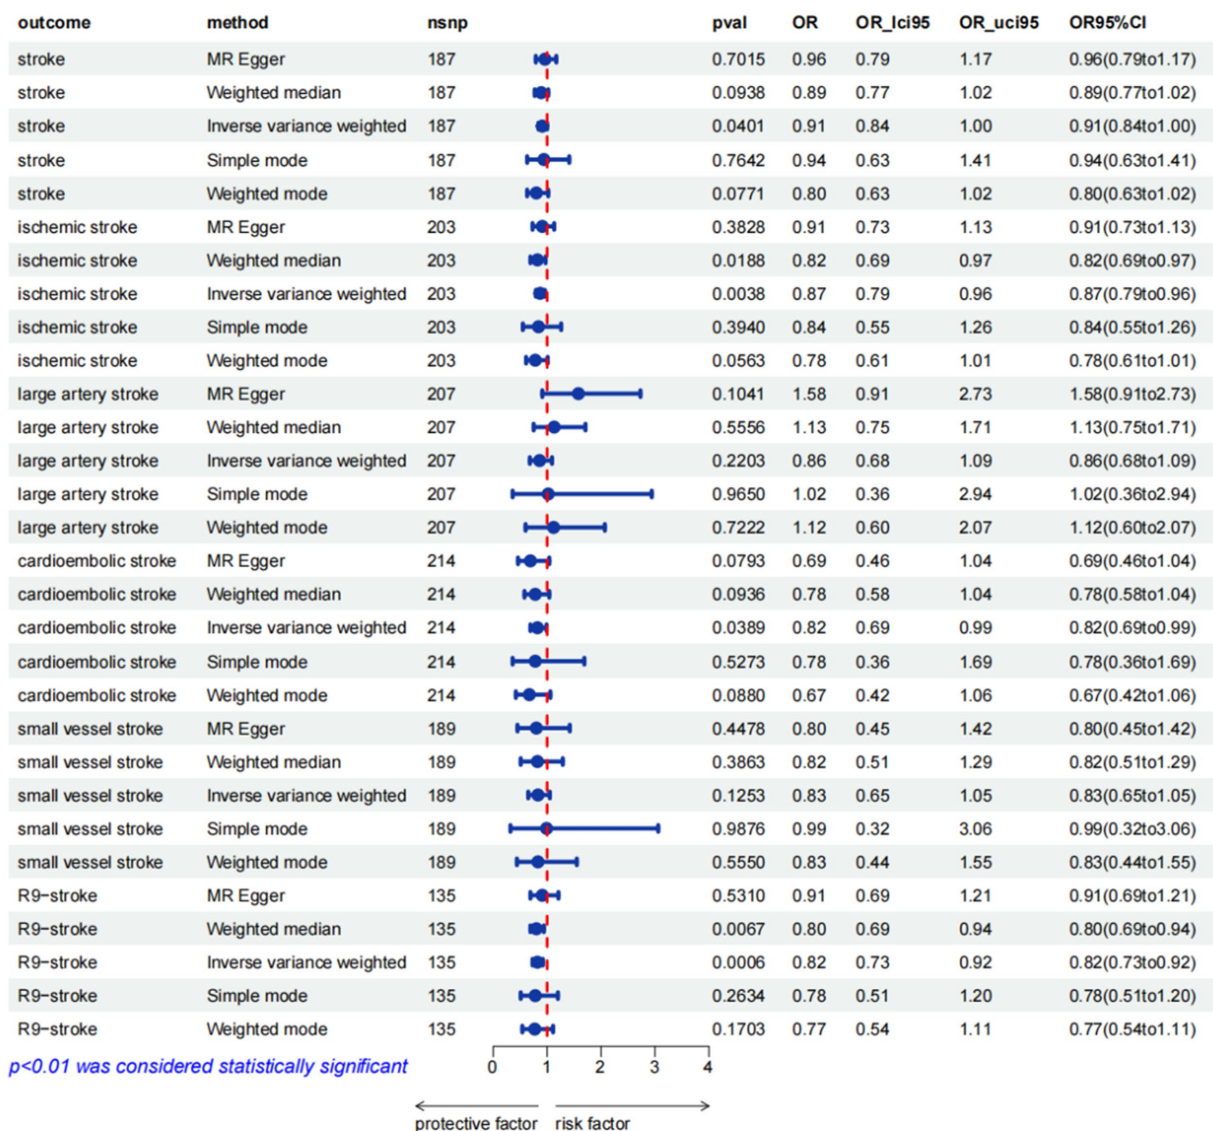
| outcome | method | nsnp | pval | OR | OR_lci95 | OR_uci95 | OR95%CI |
|---|---|---|---|---|---|---|---|
| stroke | MR Egger | 187 | 0.7015 | 0.96 | 0.79 | 1.17 | 0.96(0.79to1.17) |
| stroke | Weighted median | 187 | 0.0938 | 0.89 | 0.77 | 1.02 | 0.89(0.77to1.02) |
| stroke | Inverse variance weighted | 187 | 0.0401 | 0.91 | 0.84 | 1.00 | 0.91(0.84to1.00) |
| stroke | Simple mode | 187 | 0.7642 | 0.94 | 0.63 | 1.41 | 0.94(0.63to1.41) |
| stroke | Weighted mode | 187 | 0.0771 | 0.80 | 0.63 | 1.02 | 0.80(0.63to1.02) |
| ischemic stroke | MR Egger | 203 | 0.3828 | 0.91 | 0.73 | 1.13 | 0.91(0.73to1.13) |
| ischemic stroke | Weighted median | 203 | 0.0188 | 0.82 | 0.69 | 0.97 | 0.82(0.69to0.97) |
| ischemic stroke | Inverse variance weighted | 203 | 0.0038 | 0.87 | 0.79 | 0.96 | 0.87(0.79to0.96) |
| ischemic stroke | Simple mode | 203 | 0.3940 | 0.84 | 0.55 | 1.26 | 0.84(0.55to1.26) |
| ischemic stroke | Weighted mode | 203 | 0.0563 | 0.78 | 0.61 | 1.01 | 0.78(0.61to1.01) |
| large artery stroke | MR Egger | 207 | 0.1041 | 1.58 | 0.91 | 2.73 | 1.58(0.91to2.73) |
| large artery stroke | Weighted median | 207 | 0.5556 | 1.13 | 0.75 | 1.71 | 1.13(0.75to1.71) |
| large artery stroke | Inverse variance weighted | 207 | 0.2203 | 0.86 | 0.68 | 1.09 | 0.86(0.68to1.09) |
| large artery stroke | Simple mode | 207 | 0.9650 | 1.02 | 0.36 | 2.94 | 1.02(0.36to2.94) |
| large artery stroke | Weighted mode | 207 | 0.7222 | 1.12 | 0.60 | 2.07 | 1.12(0.60to2.07) |
| cardioembolic stroke | MR Egger | 214 | 0.0793 | 0.69 | 0.46 | 1.04 | 0.69(0.46to1.04) |
| cardioembolic stroke | Weighted median | 214 | 0.0936 | 0.78 | 0.58 | 1.04 | 0.78(0.58to1.04) |
| cardioembolic stroke | Inverse variance weighted | 214 | 0.0389 | 0.82 | 0.69 | 0.99 | 0.82(0.69to0.99) |
| cardioembolic stroke | Simple mode | 214 | 0.5273 | 0.78 | 0.36 | 1.69 | 0.78(0.36to1.69) |
| cardioembolic stroke | Weighted mode | 214 | 0.0880 | 0.67 | 0.42 | 1.06 | 0.67(0.42to1.06) |
| small vessel stroke | MR Egger | 189 | 0.4478 | 0.80 | 0.45 | 1.42 | 0.80(0.45to1.42) |
| small vessel stroke | Weighted median | 189 | 0.3863 | 0.82 | 0.51 | 1.29 | 0.82(0.51to1.29) |
| small vessel stroke | Inverse variance weighted | 189 | 0.1253 | 0.83 | 0.65 | 1.05 | 0.83(0.65to1.05) |
| small vessel stroke | Simple mode | 189 | 0.9876 | 0.99 | 0.32 | 3.06 | 0.99(0.32to3.06) |
| small vessel stroke | Weighted mode | 189 | 0.5550 | 0.83 | 0.44 | 1.55 | 0.83(0.44to1.55) |
| R9−stroke | MR Egger | 135 | 0.5310 | 0.91 | 0.69 | 1.21 | 0.91(0.69to1.21) |
| R9−stroke | Weighted median | 135 | 0.0067 | 0.80 | 0.69 | 0.94 | 0.80(0.69to0.94) |
| R9−stroke | Inverse variance weighted | 135 | 0.0006 | 0.82 | 0.73 | 0.92 | 0.82(0.73to0.92) |
| R9−stroke | Simple mode | 135 | 0.2634 | 0.78 | 0.51 | 1.20 | 0.78(0.51to1.20) |
| R9−stroke | Weighted mode | 135 | 0.1703 | 0.77 | 0.54 | 1.11 | 0.77(0.54to1.11) |

p<0.01 was considered statistically significant

0 1 2 3 4

protective factor risk factor